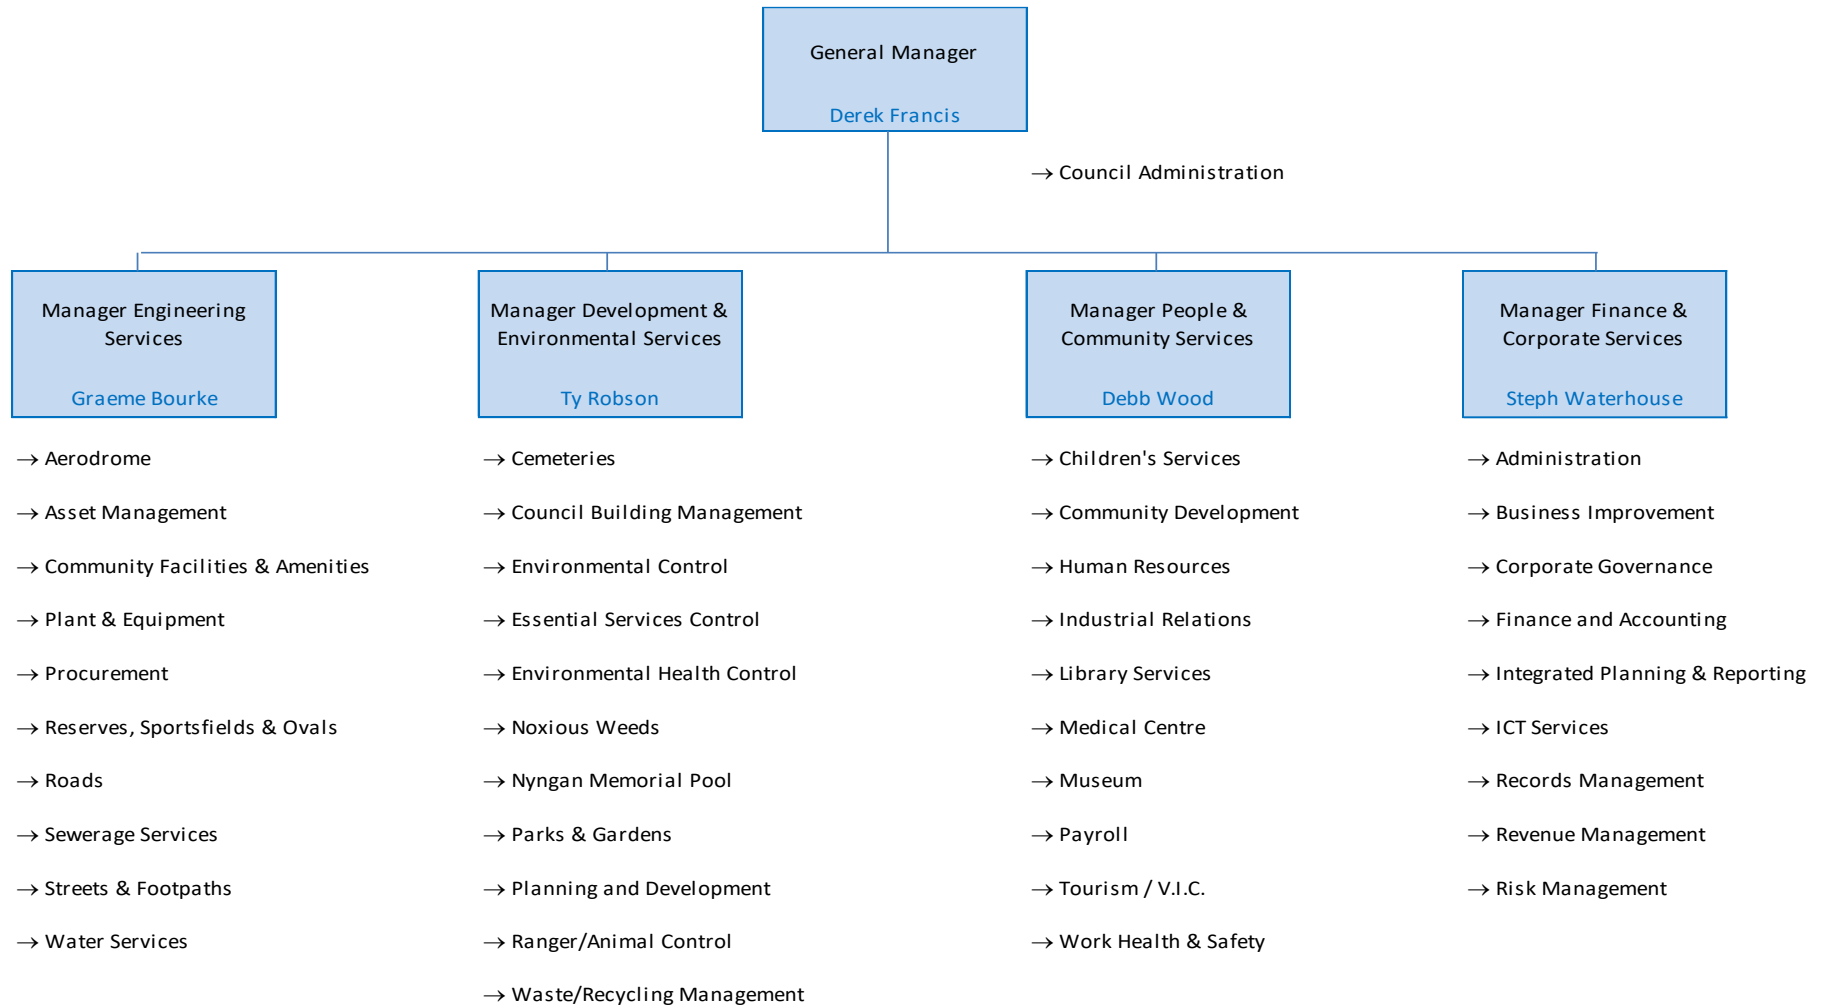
General Manager

Derek Francis

→ Council Administration

Manager Engineering Services

Graeme Bourke

→ Aerodrome

→ Asset Management

→ Community Facilities & Amenities

→ Plant & Equipment

→ Procurement

→ Reserves, Sportsfields & Ovals

→ Roads

→ Sewerage Services

→ Streets & Footpaths

→ Water Services

Manager Development & Environmental Services

Ty Robson

→ Cemeteries

→ Council Building Management

→ Environmental Control

→ Essential Services Control

→ Environmental Health Control

→ Noxious Weeds

→ Nyngan Memorial Pool

→ Parks & Gardens

→ Planning and Development

→ Ranger/Animal Control

→ Waste/Recycling Management

Manager People & Community Services

Debb Wood

→ Children's Services

→ Community Development

→ Human Resources

→ Industrial Relations

→ Library Services

→ Medical Centre

→ Museum

→ Payroll

→ Tourism / V.I.C.

→ Work Health & Safety

Manager Finance & Corporate Services

Steph Waterhouse

→ Administration

→ Business Improvement

→ Corporate Governance

→ Finance and Accounting

→ Integrated Planning & Reporting

→ ICT Services

→ Records Management

→ Revenue Management

→ Risk Management